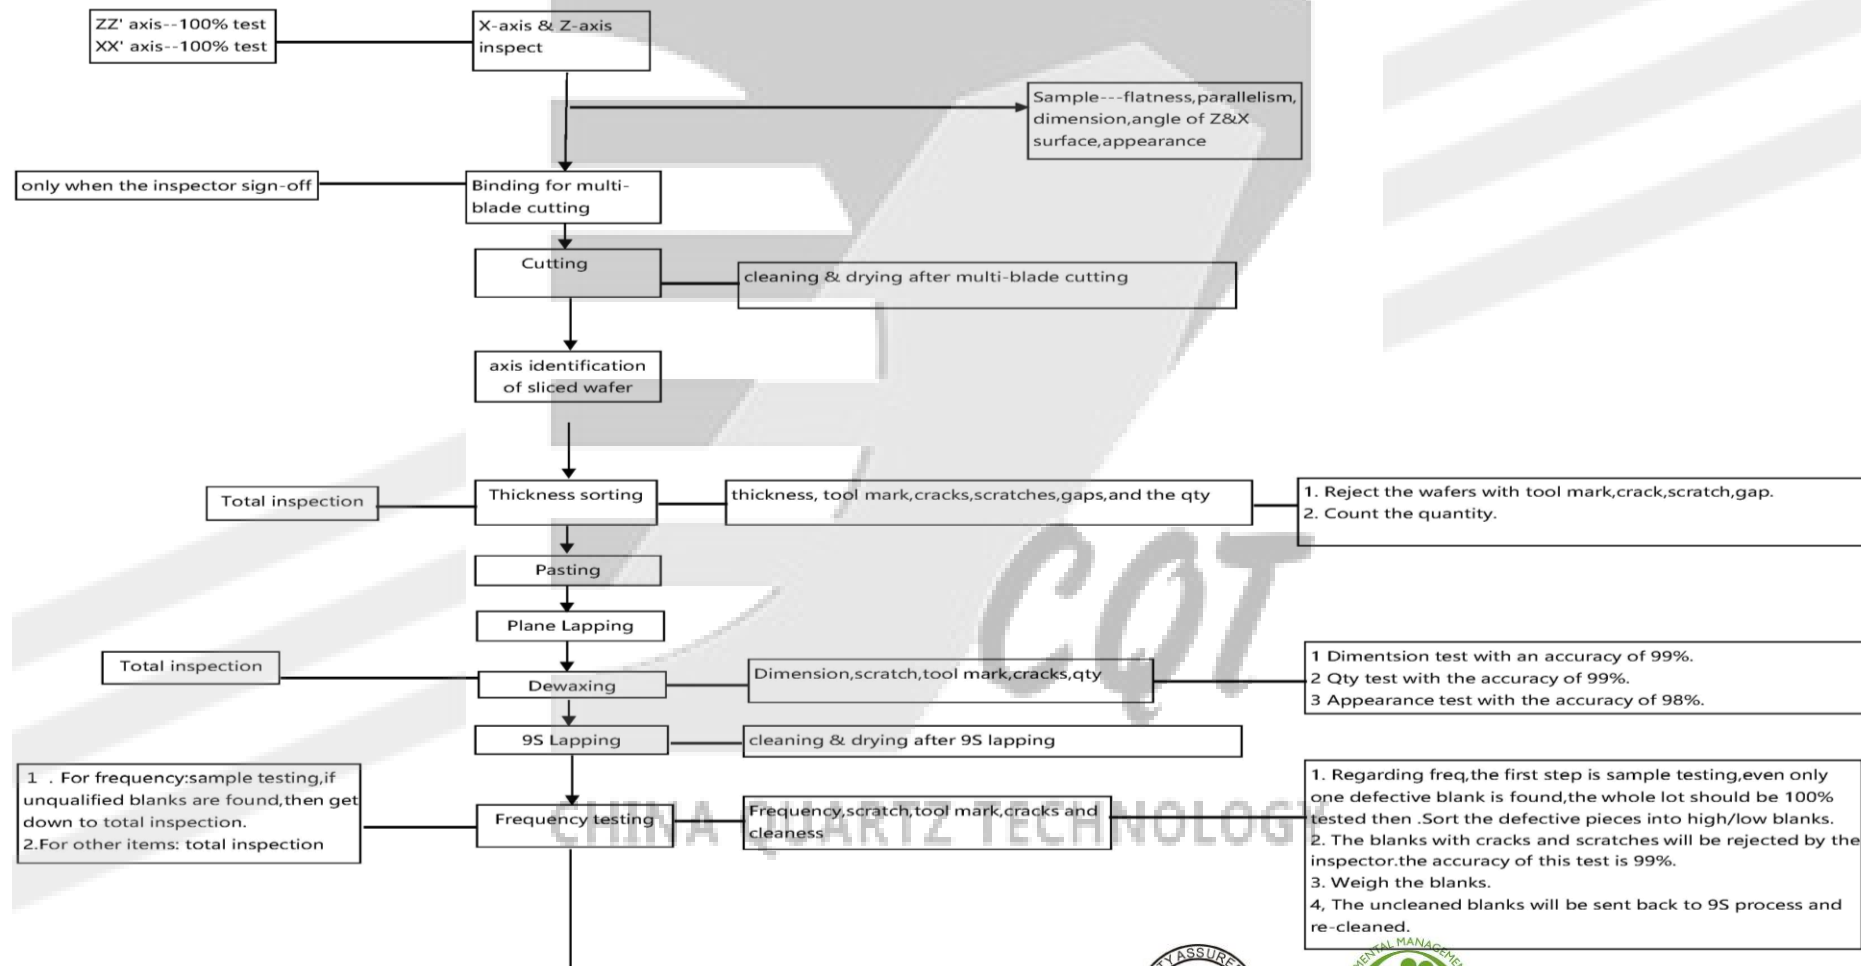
ZZ' axis--100% test
XX' axis--100% test

X-axis & Z-axis inspect

Sample---flatness,parallelism, dimension,angle of Z&X surface,appearance

only when the inspector sign-off

Binding for multi-blade cutting

Cutting

cleaning & drying after multi-blade cutting

axis identification of sliced wafer

Total inspection

Thickness sorting

thickness, tool mark,cracks,scratches,gaps,and the qty

1. Reject the wafers with tool mark,crack,scratch,gap.
2. Count the quantity.

Pasting

Plane Lapping

Total inspection

Dewaxing

Dimension,scratch,tool mark,cracks,qty

1 Dimentsion test with an accuracy of 99%.
2 Qty test with the accuracy of 99%.
3 Appearance test with the accuracy of 98%.

9S Lapping

cleaning & drying after 9S lapping

1 . For frequency:sample testing,if unqualified blanks are found,then get down to total inspection.
2.For other items: total inspection

Frequency testing

Frequency,scratch,tool mark,cracks and cleaness

1. Regarding freq,the first step is sample testing,even only one defective blank is found,the whole lot should be 100% tested then .Sort the defective pieces into high/low blanks.
2. The blanks with cracks and scratches will be rejected by the inspector.the accuracy of this test is 99%.
3. Weigh the blanks.
4, The uncleaned blanks will be sent back to 9S process and re-cleaned.

CQT

CHINA QUARTZ TECHNOLOGY

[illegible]ASSURE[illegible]

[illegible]TAL MANAGEME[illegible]